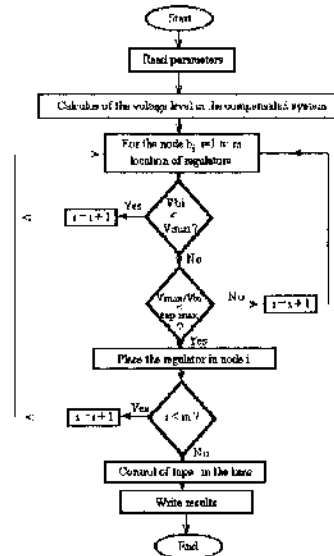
Start

Read parameters

Calculus of the voltage level in the uncompensated system

For the node $b_i = 1$ to m location of regulators

Vbi < Vmin ?

Yes

$i = i + 1$

No

Vmin/Vbi ≤ tap max ?

No

$i = i + 1$

Yes

Place the regulator in node i

$i < m$ ?

Yes

$i = i + 1$

No

Control of taps in the base

Write results

End